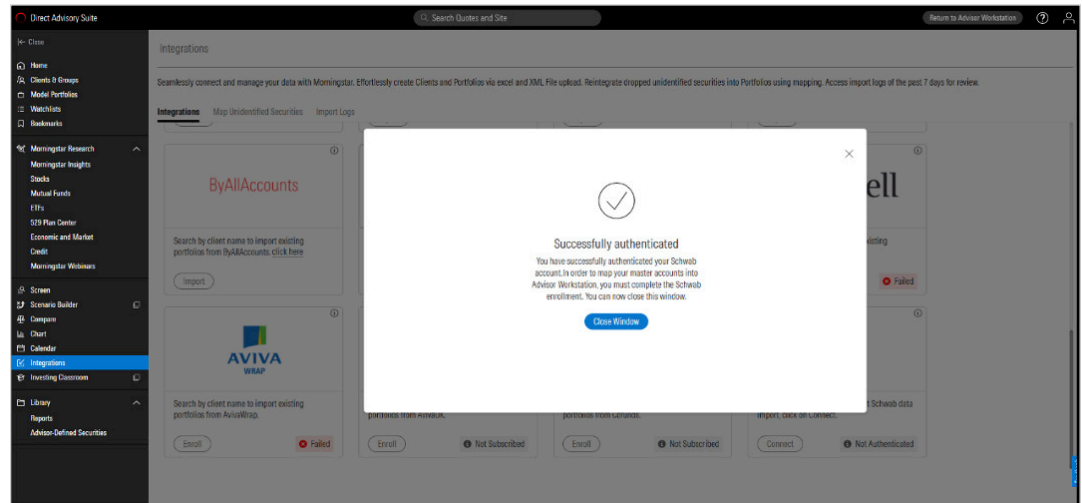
Direct Advisory Suite

Search Quotes and Site

Return to Advisor Workstation

Close

Home
Clients & Groups
Model Portfolios
Watchlists
Bookmarks

Morningstar Research
Morningstar Insights
Stocks
Mutual Funds
ETFs
529 Plan Center
Economic and Market
Credit
Morningstar Webinars

Screen
Scenario Builder
Compare
Chart
Calendar
Integrations
Investing Classroom

Library
Reports
Advisor-Defined Securities

Integrations

Seamlessly connect and manage your data with Morningstar. Effortlessly create Clients and Portfolios via excel and XML File upload. Reintegrate dropped unidentified securities into Portfolios using mapping. Access import logs of the past 7 days for review.

Integrations Map Unidentified Securities Import Logs

ByAllAccounts

Search by client name to import existing portfolios from ByAllAccounts, click here

Import

ell

xisting

Failed

AVIVA
WRAP

Search by client name to import existing portfolios from AvivaWrap.

Enroll

Failed

portfolios from Allvack.

Enroll

Not Subscribed

portfolios from Cetunds.

Enroll

Not Subscribed

import, click on Connect.

Schwab data

Connect

Not Authenticated

Successfully authenticated

You have successfully authenticated your Schwab account. In order to map your master accounts into Advisor Workstation, you must complete the Schwab enrollment. You can now close this window.

Close Window